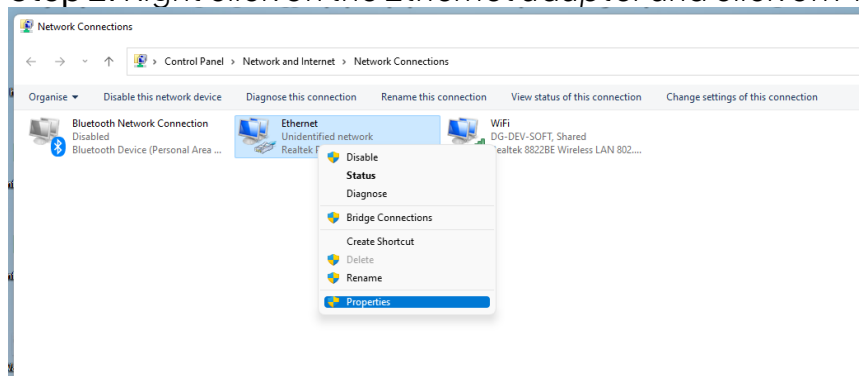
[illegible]

Network Connections

Control Panel › Network and Internet › Network Connections

Organise ▾ Disable this network device Diagnose this connection Rename this connection View status of this connection Change settings of this connection

Bluetooth Network Connection
Disabled
Bluetooth Device (Personal Area ...

Ethernet
Unidentified network
Realtek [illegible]

WiFi
DG-DEV-SOFT, Shared
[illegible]ealtek 8822BE Wireless LAN 802....

Disable
Status
Diagnose
Bridge Connections
Create Shortcut
Delete
Rename
Properties